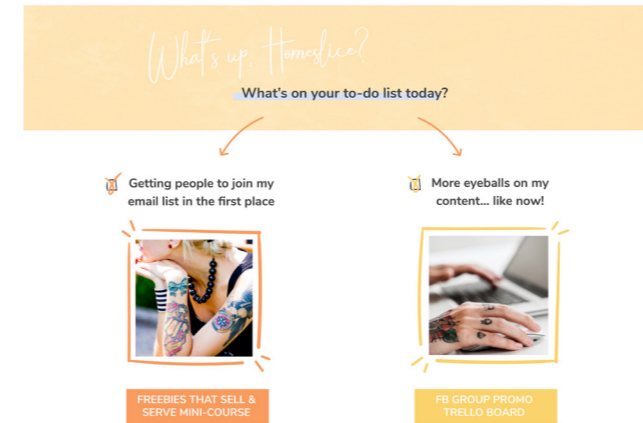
What's up, Homeslice?

What's on your to-do list today?

Getting people to join my email list in the first place

More eyeballs on my content... like now!

FREEBIES THAT SELL & SERVE MINI-COURSE

FB GROUP PROMO TRELLO BOARD